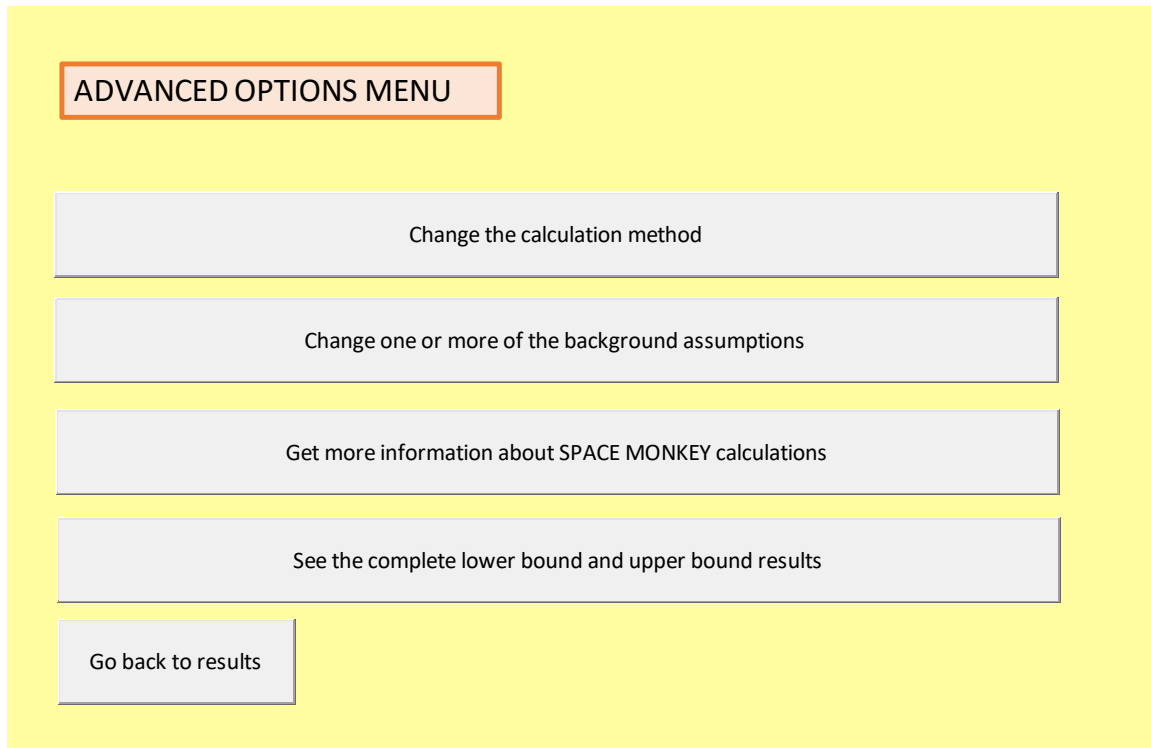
ADVANCED OPTIONS MENU

Change the calculation method

Change one or more of the background assumptions

Get more information about SPACE MONKEY calculations

See the complete lower bound and upper bound results

Go back to results